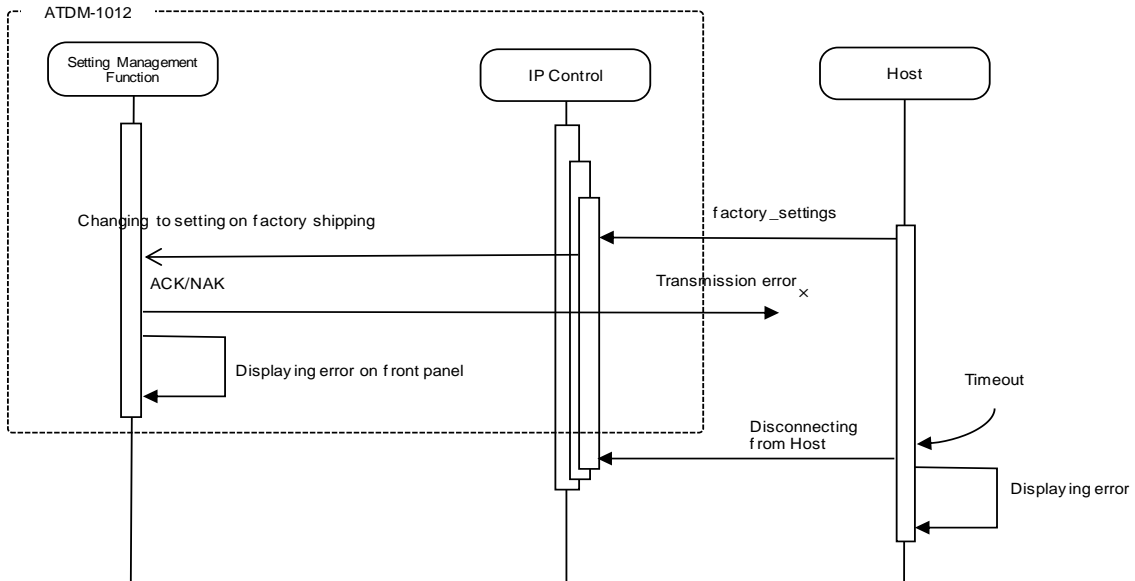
ATDM-1012

Setting Management Function

IP Control

Host

Changing to setting on factory shipping

factory_settings

ACK/NAK

Transmission error

×

Displaying error on front panel

Timeout

Disconnecting from Host

Displaying error